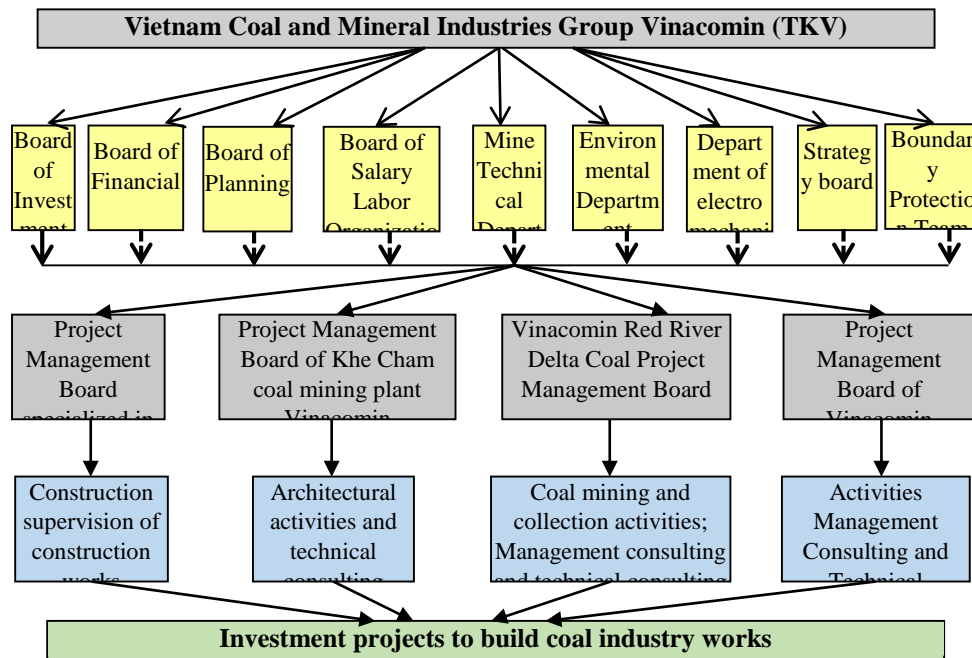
Vietnam Coal and Mineral Industries Group Vinacomin (TKV)

Board of Invest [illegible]

Board of Financial

Board of Planning

Board of Salary Labor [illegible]

Mine Techni cal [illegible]

Environ mental Departm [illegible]

Depart ment of electro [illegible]

Strateg y board

Boundar y Protectio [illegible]

Project Management Board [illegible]

Project Management Board of Khe Cham coal mining plant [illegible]

Vinacomin Red River Delta Coal Project Management Board

Project Management Board of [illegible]

Construction supervision of construction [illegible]

Architectural activities and technical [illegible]

Coal mining and collection activities; Management consulting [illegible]

Activities Management Consulting and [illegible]

Investment projects to build coal industry works